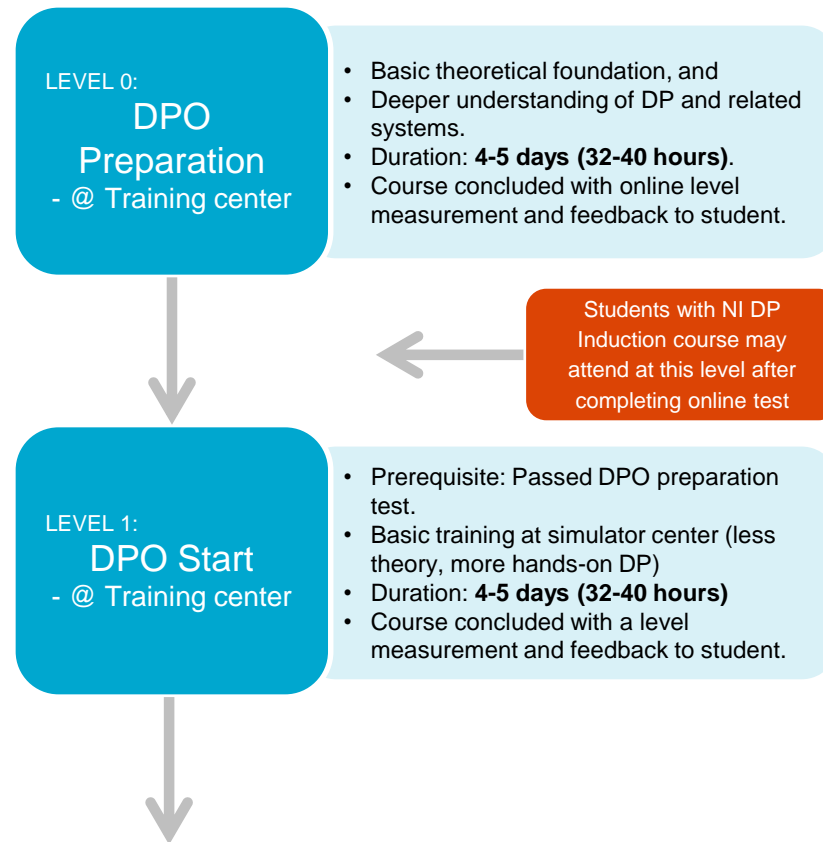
LEVEL 0:
DPO Preparation
- @ Training center

- Basic theoretical foundation, and
- Deeper understanding of DP and related systems.
- Duration: **4-5 days (32-40 hours)**.
- Course concluded with online level measurement and feedback to student.

Students with NI DP Induction course may attend at this level after completing online test

LEVEL 1:
DPO Start
- @ Training center

- Prerequisite: Passed DPO preparation test.
- Basic training at simulator center (less theory, more hands-on DP)
- Duration: **4-5 days (32-40 hours)**
- Course concluded with a level measurement and feedback to student.